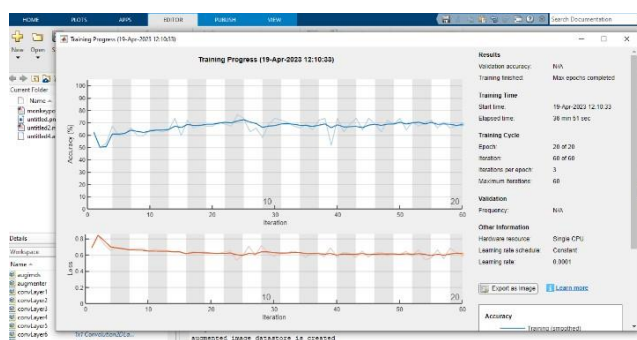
HOME PLOTS APPS EDITOR PUBLISH VIEW

Search Documentation

Training Progress (19-Apr-2023 12:10:33)

New Open

Current Folder

Name

monkeype

untitled.m

untitled2.m

untitled4.m

Details

Workspace

Name

augimds

augmenter

convLayer1

convLayer2

convLayer3

convLayer4

convLayer5

convLayer6

Training Progress (19-Apr-2023 12:10:33)

Accuracy (%)

100 90 80 70 60 50 40 30 20 10 0

0 10 20 30 40 50 60

10 20

Iteration

Loss

0.8 0.6 0.4 0.2 0

0 10 20 30 40 50 60

10 20

Iteration

Results

Validation accuracy: N/A

Training finished: Max epochs completed

Training Time

Start time: 19-Apr-2023 12:10:33

Elapsed time: 30 min 51 sec

Training Cycle

Epoch: 20 of 20

Iteration: 60 of 60

Iterations per epoch: 3

Maximum iterations: 60

Validation

Frequency: N/A

Other Information

Hardware resource: Single CPU

Learning rate schedule: Constant

Learning rate: 0.0001

Export as image

Learn more

Accuracy

Training (smoothed)

1x1 Convolution2DLa...

augmented image datastore is created